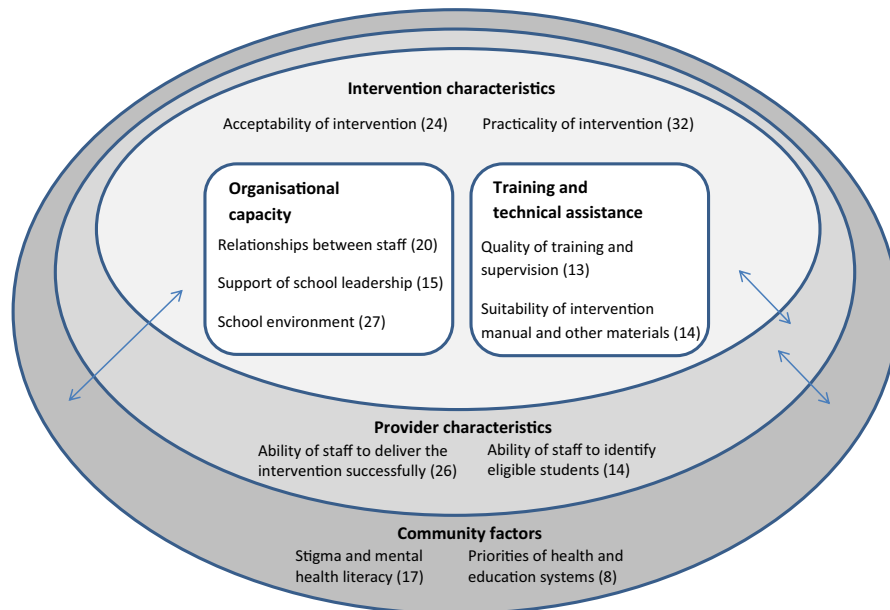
Intervention characteristics

Acceptability of intervention (24)

Practicality of intervention (32)

Organisational capacity

Relationships between staff (20)

Support of school leadership (15)

School environment (27)

Training and technical assistance

Quality of training and supervision (13)

Suitability of intervention manual and other materials (14)

Provider characteristics

Ability of staff to deliver the intervention successfully (26)

Ability of staff to identify eligible students (14)

Community factors

Stigma and mental health literacy (17)

Priorities of health and education systems (8)